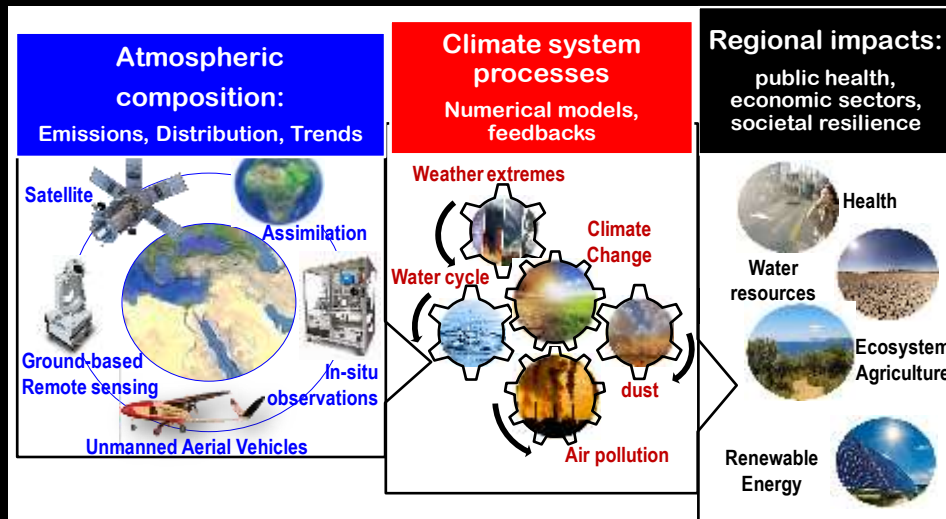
Atmospheric composition:
Emissions, Distribution, Trends

Satellite
Assimilation
Ground-based Remote sensing
In-situ observations
Unmanned Aerial Vehicles

Climate system processes
Numerical models, feedbacks

Weather extremes
Climate Change
Water cycle
dust
Air pollution

Regional impacts:
public health, economic sectors, societal resilience

Health
Water resources
Ecosystem
Agriculture
Renewable Energy